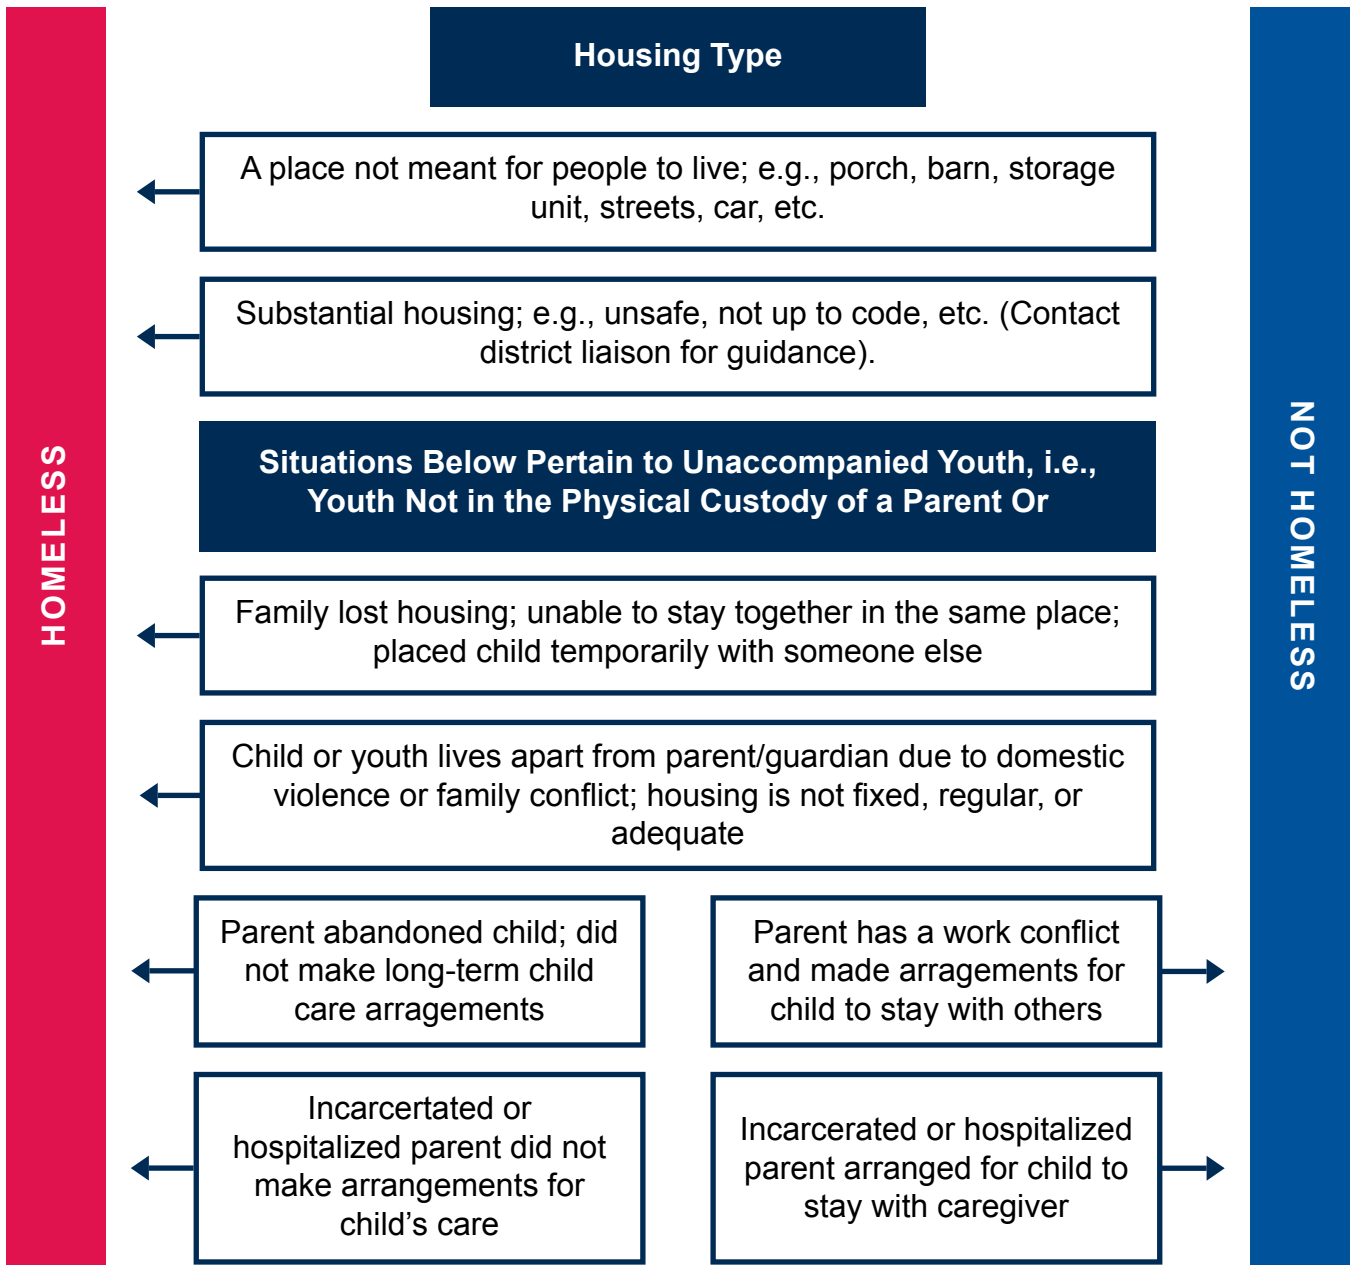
HOMELESS

Housing Type

A place not meant for people to live; e.g., porch, barn, storage unit, streets, car, etc.

Substantial housing; e.g., unsafe, not up to code, etc. (Contact district liaison for guidance).

Situations Below Pertain to Unaccompanied Youth, i.e., Youth Not in the Physical Custody of a Parent Or

Family lost housing; unable to stay together in the same place; placed child temporarily with someone else

Child or youth lives apart from parent/guardian due to domestic violence or family conflict; housing is not fixed, regular, or adequate

Parent abandoned child; did not make long-term child care arragements

Parent has a work conflict and made arragements for child to stay with others

Incarcertated or hospitalized parent did not make arrangements for child's care

Incarcerated or hospitalized parent arranged for child to stay with caregiver

NOT HOMELESS